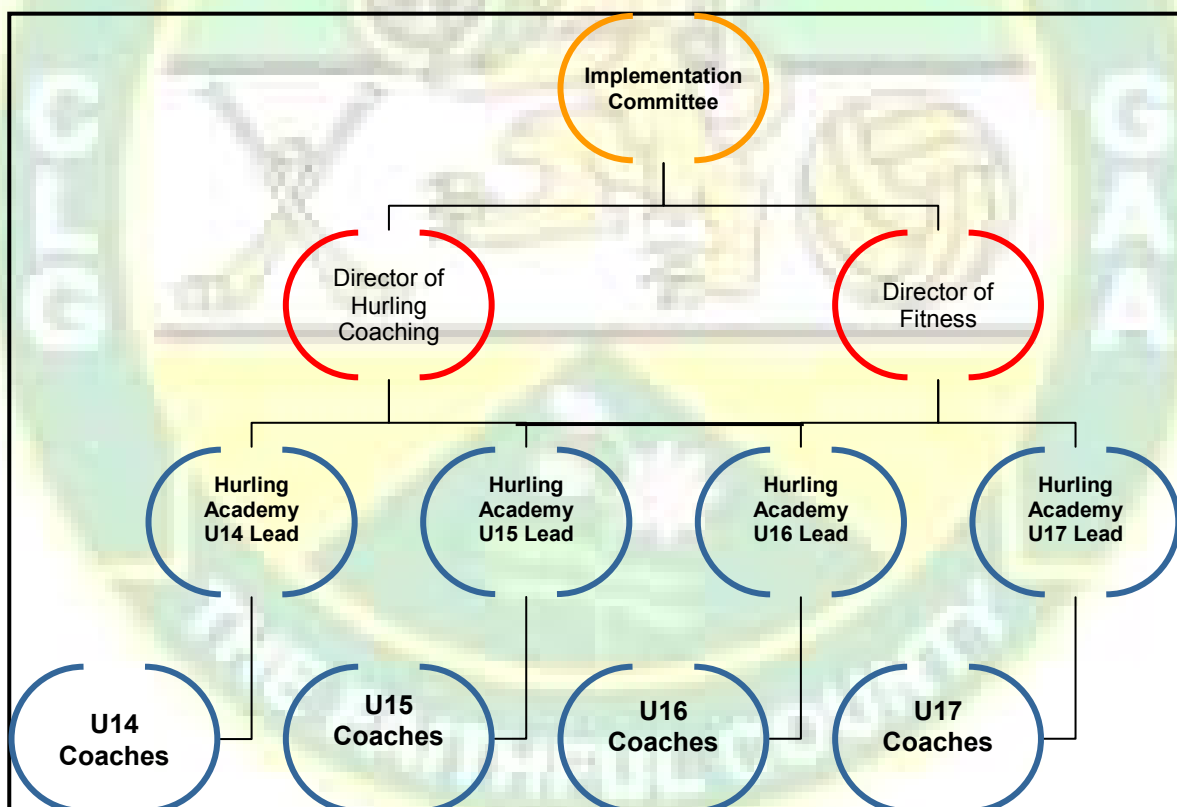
Implementation Committee

Director of Hurling Coaching

Director of Fitness

Hurling Academy U14 Lead

Hurling Academy U15 Lead

Hurling Academy U16 Lead

Hurling Academy U17 Lead

U14 Coaches

U15 Coaches

U16 Coaches

U17 Coaches